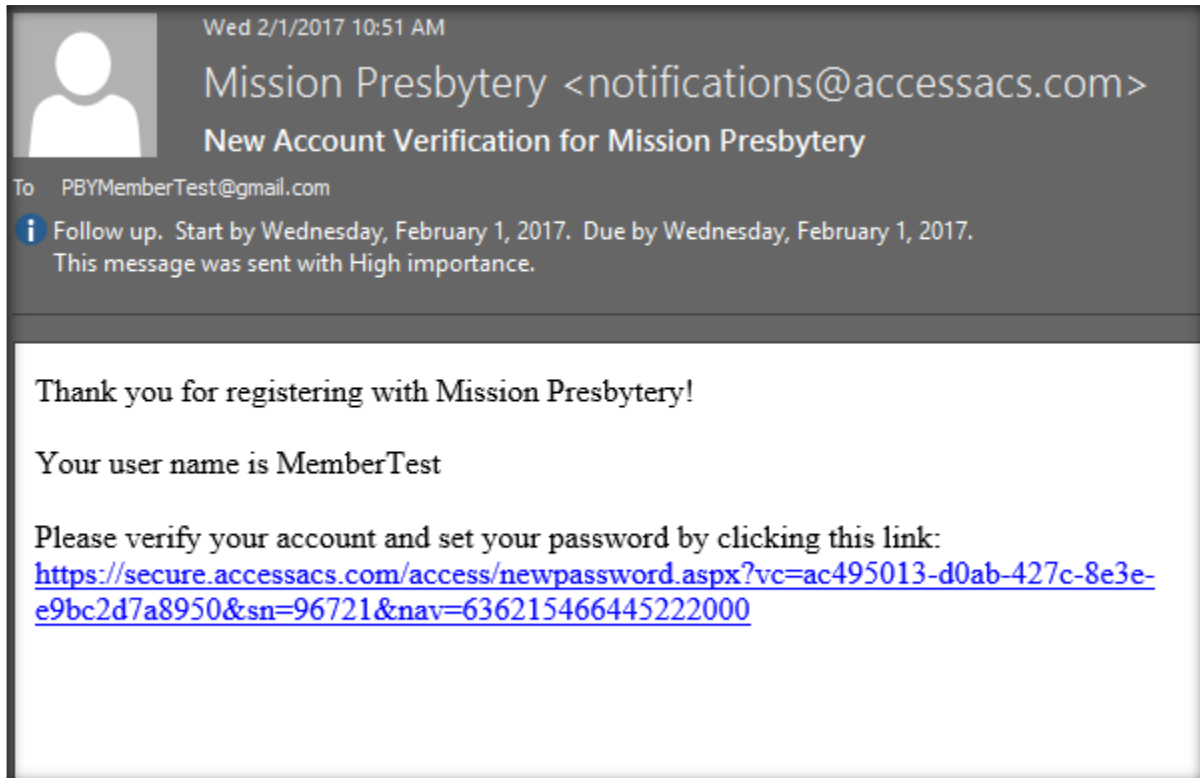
Wed 2/1/2017 10:51 AM

Mission Presbytery <notifications@accessacs.com>

New Account Verification for Mission Presbytery

To PBYMemberTest@gmail.com

Follow up. Start by Wednesday, February 1, 2017. Due by Wednesday, February 1, 2017.
This message was sent with High importance.

Thank you for registering with Mission Presbytery!

Your user name is MemberTest

Please verify your account and set your password by clicking this link:
https://secure.accessacs.com/access/newpassword.aspx?vc=ac495013-d0ab-427c-8e3e-e9bc2d7a8950&sn=96721&nav=636215466445222000